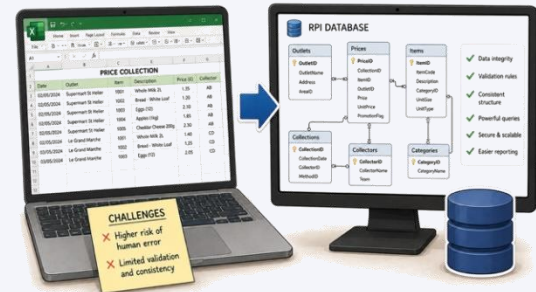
PRICE COLLECTION

| Date | Outlet | Item | Description | Price (£) | Collector |
|---|---|---|---|---|---|
| 02/05/2024 | Supermart St Helier | 1001 | Whole Milk 2L | 1.55 | AB |
| 02/05/2024 | Supermart St Helier | 1003 | Bread - White Loaf | 1.20 | AB |
| 02/05/2024 | Supermart St Helier | 1002 | Eggs (12) | 2.80 | AB |
| 02/05/2024 | Supermart St Helier | 1004 | Apples (1kg) | 2.10 | AB |
| 03/05/2024 | Supermart St Helier | 1005 | Cheddar Cheese 200g | 2.50 | CD |
| 03/05/2024 | Le Grand Marche | 1001 | Whole Milk 2L | 1.60 | CD |
| 03/05/2024 | Le Grand Marche | 1002 | Bread - White Loaf | 1.20 | CD |
| 03/05/2024 | Le Grand Marche | 1002 | Eggs (12) | 2.75 | CD |

CHALLENGES
Higher risk of human error
Limited validation and consistency

RPI DATABASE

Outlets
OutletID
OutletName
Address
AreaID

Prices
PriceID
CollectionID
ItemID
OutletID
Price
UnitPrice
PromotionFlag

Items
ItemID
ItemCode
Description
CategoryID
UnitSize
UnitType

Collections
CollectionID
CollectionDate
CollectorID
MethodID

Collectors
CollectorID
CollectorName
Team

Categories
CategoryID
CategoryName

Data integrity
Validation rules
Consistent structure
Powerful queries
Secure & scalable
Easier reporting